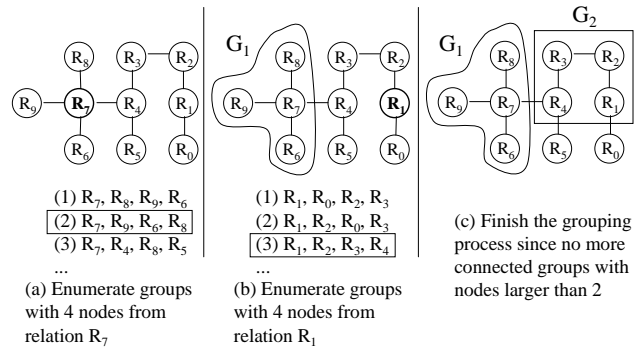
$R_8$ $R_3$ $R_2$
$R_9$ $R_7$ $R_4$ $R_1$
$R_6$ $R_5$ $R_0$

(1) $R_7, R_8, R_9, R_6$
(2) $R_7, R_9, R_6, R_8$
(3) $R_7, R_4, R_8, R_5$
...
(a) Enumerate groups with 4 nodes from relation $R_7$

$G_1$
$R_8$ $R_3$ $R_2$
$R_9$ $R_7$ $R_4$ $R_1$
$R_6$ $R_5$ $R_0$

(1) $R_1, R_0, R_2, R_3$
(2) $R_1, R_2, R_0, R_3$
(3) $R_1, R_2, R_3, R_4$
...
(b) Enumerate groups with 4 nodes from relation $R_1$

$G_1$ $G_2$
$R_8$ $R_3$ $R_2$
$R_9$ $R_7$ $R_4$ $R_1$
$R_6$ $R_5$ $R_0$

(c) Finish the grouping process since no more connected groups with nodes larger than 2